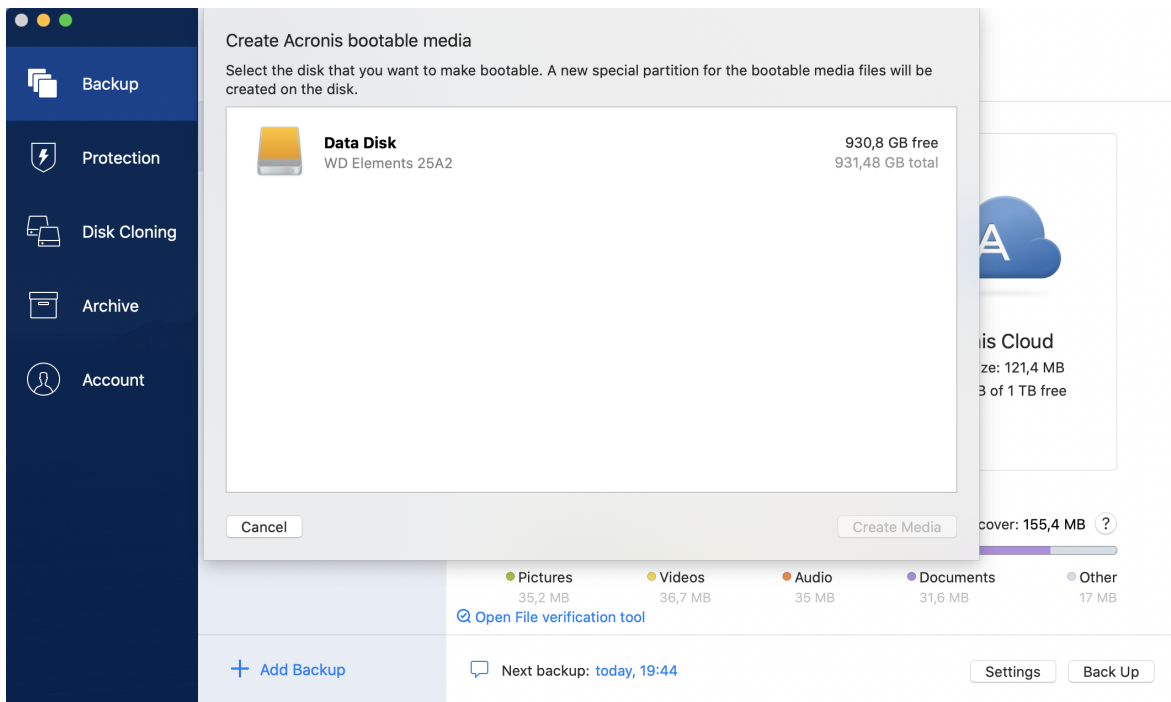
Backup
Protection
Disk Cloning
Archive
Account

Create Acronis bootable media
Select the disk that you want to make bootable. A new special partition for the bootable media files will be created on the disk.

Data Disk
WD Elements 25A2
930,8 GB free
931,48 GB total

Cancel
Create Media

A
is Cloud
ze: 121,4 MB
3 of 1 TB free

cover: 155,4 MB ?

Pictures
35,2 MB
Videos
36,7 MB
Audio
35 MB
Documents
31,6 MB
Other
17 MB
Open File verification tool

+ Add Backup
Next backup: today, 19:44
Settings
Back Up